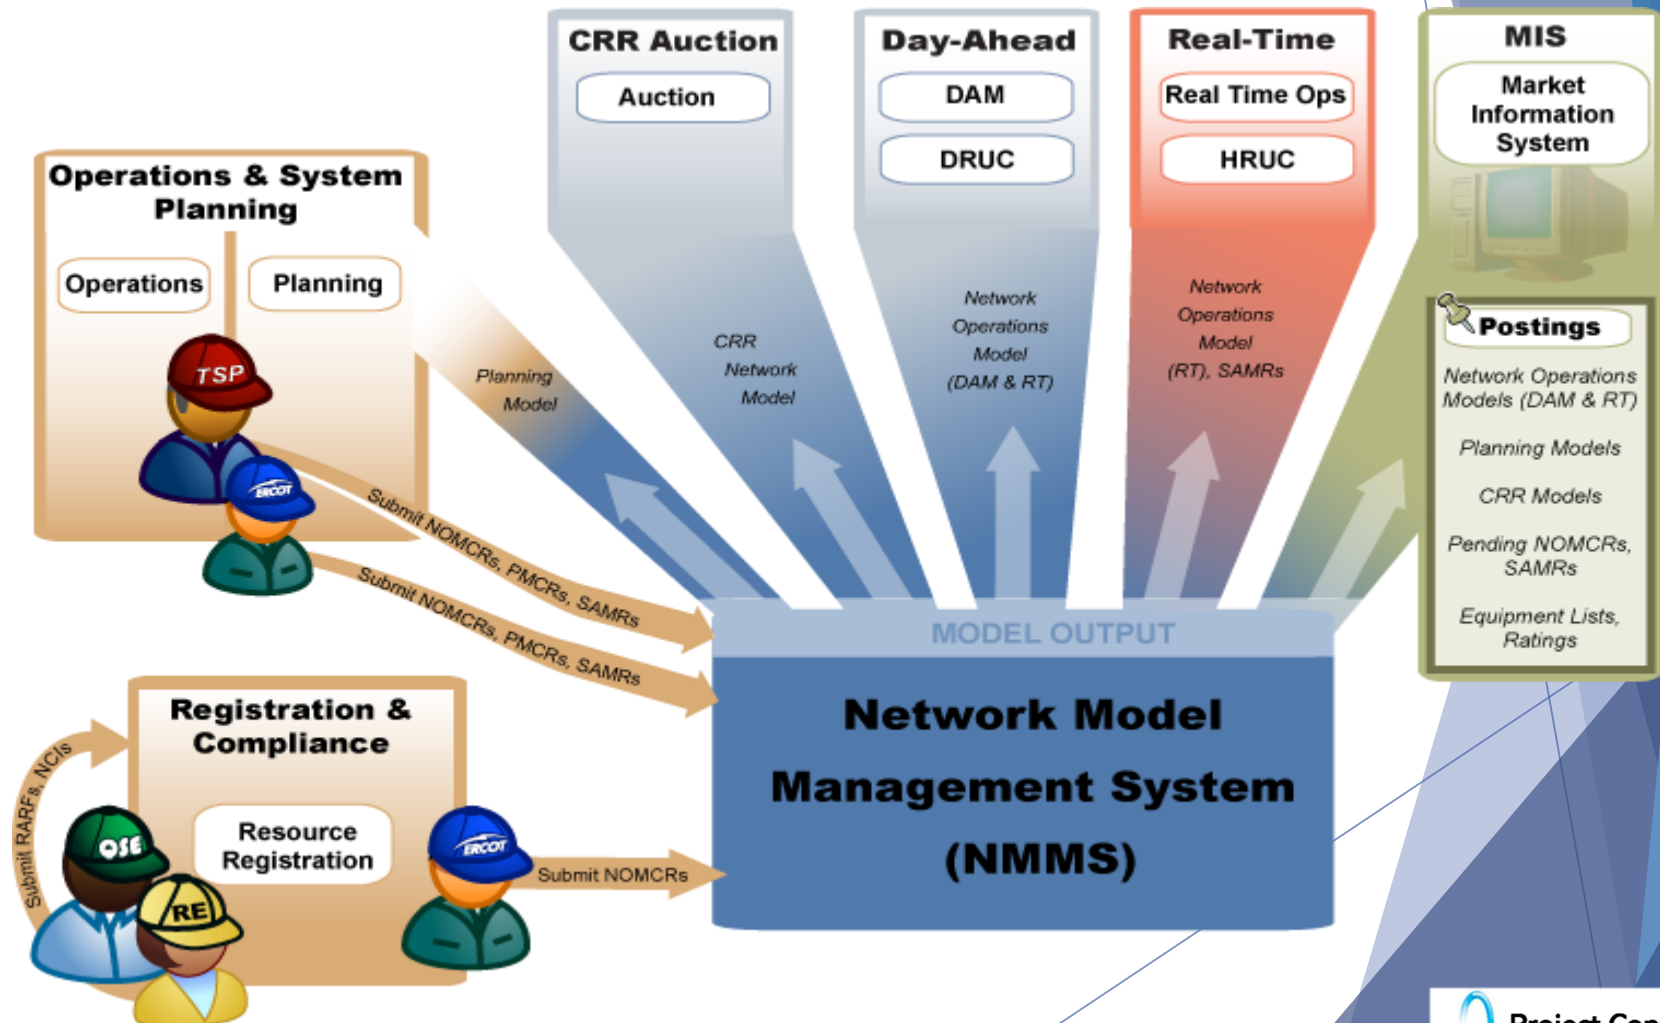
CRR Auction

Auction

Day-Ahead

DAM

DRUC

Real-Time

Real Time Ops

HRUC

MIS

Market Information System

Operations & System Planning

Operations

Planning

TSP

ERCOT

Planning Model

CRR Network Model

Network Operations Model (DAM & RT)

Network Operations Model (RT), SAMRs

Postings

Network Operations Models (DAM & RT)

Planning Models

CRR Models

Pending NOMCRs, SAMRs

Equipment Lists, Ratings

Submit NOMCRs, PMCRs, SAMRs

Submit NOMCRs, PMCRs, SAMRs

MODEL OUTPUT

Network Model Management System (NMMS)

Registration & Compliance

Resource Registration

Submit RARFs, NCIs

QSE

RE

ERCOT

Submit NOMCRs

Project Con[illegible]